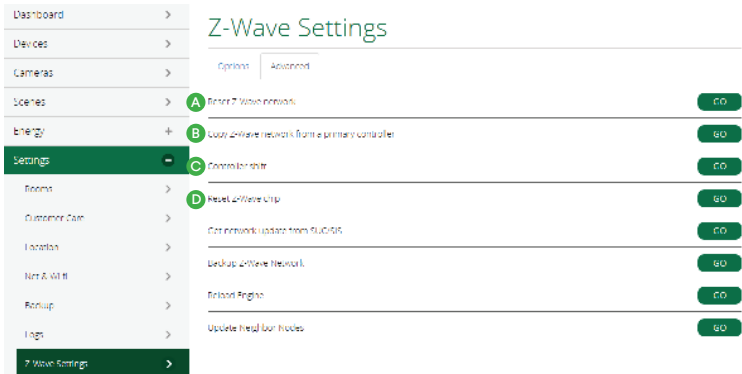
Dashboard
Devices
Cameras
Scenes
Energy
Settings
Rooms
Customer Care
Location
Net & Wi-fi
Backup
Logs
Z-Wave Settings

Z-Wave Settings

Options
Advanced

A Reset Z-Wave network
GO
B Copy Z-Wave network from a primary controller
GO
C Controller shift
GO
D Reset Z-Wave chip
GO
Get network update from SUC/SIS
GO
Backup Z-Wave Network
GO
Reload Engine
GO
Update Neighbor Nodes
GO